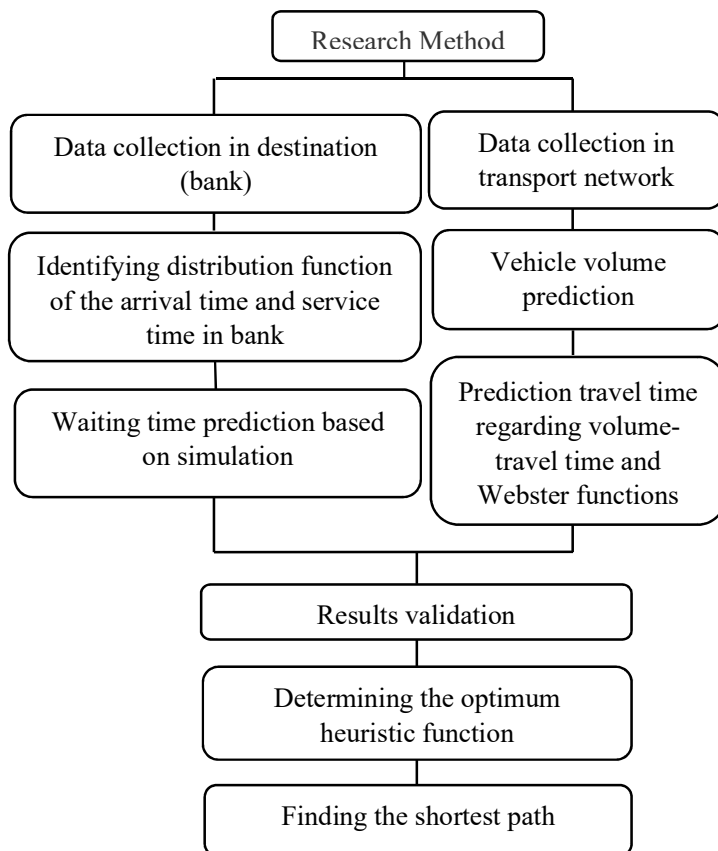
Research Method

Data collection in destination (bank)

Identifying distribution function of the arrival time and service time in bank

Waiting time prediction based on simulation

Data collection in transport network

Vehicle volume prediction

Prediction travel time regarding volume-travel time and Webster functions

Results validation

Determining the optimum heuristic function

Finding the shortest path